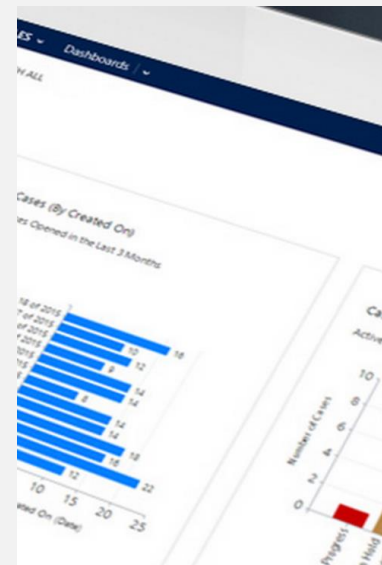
ES ⌄ Dashboards | ⌄

H ALL

Cases (By Created On)

es Opened in the Last 3 Months

18 of 2015
7 of 2015
of 2015
of 2015
2015

10
16
12
9
12
14
8
14
14
14
18
16
12
22

10 15 20 25

ated On (Date)

Ca

Active

10
8
6
4
2
0

Number of Cases

Progress
n Hold